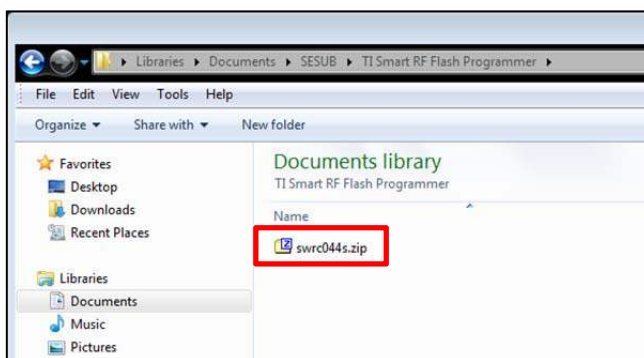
▸ Libraries ▸ Documents ▸ SESUB ▸ TI Smart RF Flash Programmer ▸

File Edit View Tools Help

Organize ▾ Share with ▾ New folder

Favorites
Desktop
Downloads
Recent Places

Libraries
Documents
Music
Pictures

Documents library
TI Smart RF Flash Programmer

Name

swrc044s.zip